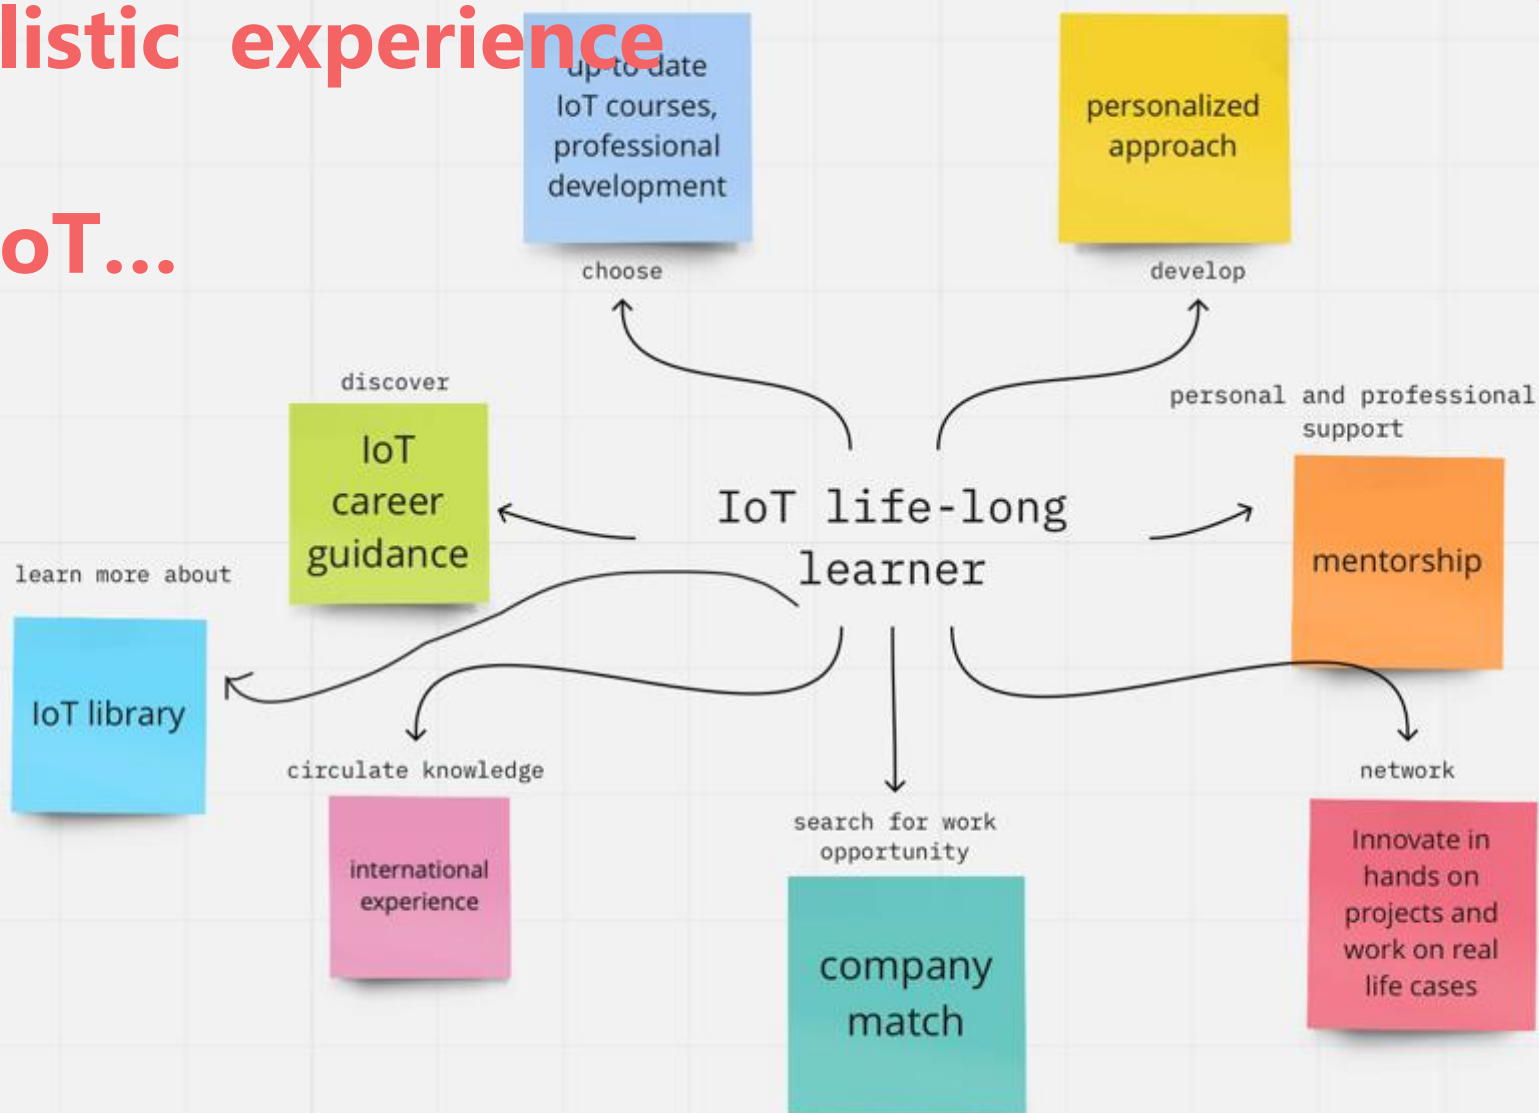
listic experience

oT...

up-to-date IoT courses, professional development

choose

personalized approach

develop

discover

IoT career guidance

IoT life-long learner

personal and professional support

mentorship

learn more about

IoT library

circulate knowledge

international experience

search for work opportunity

company match

network

Innovate in hands on projects and work on real life cases